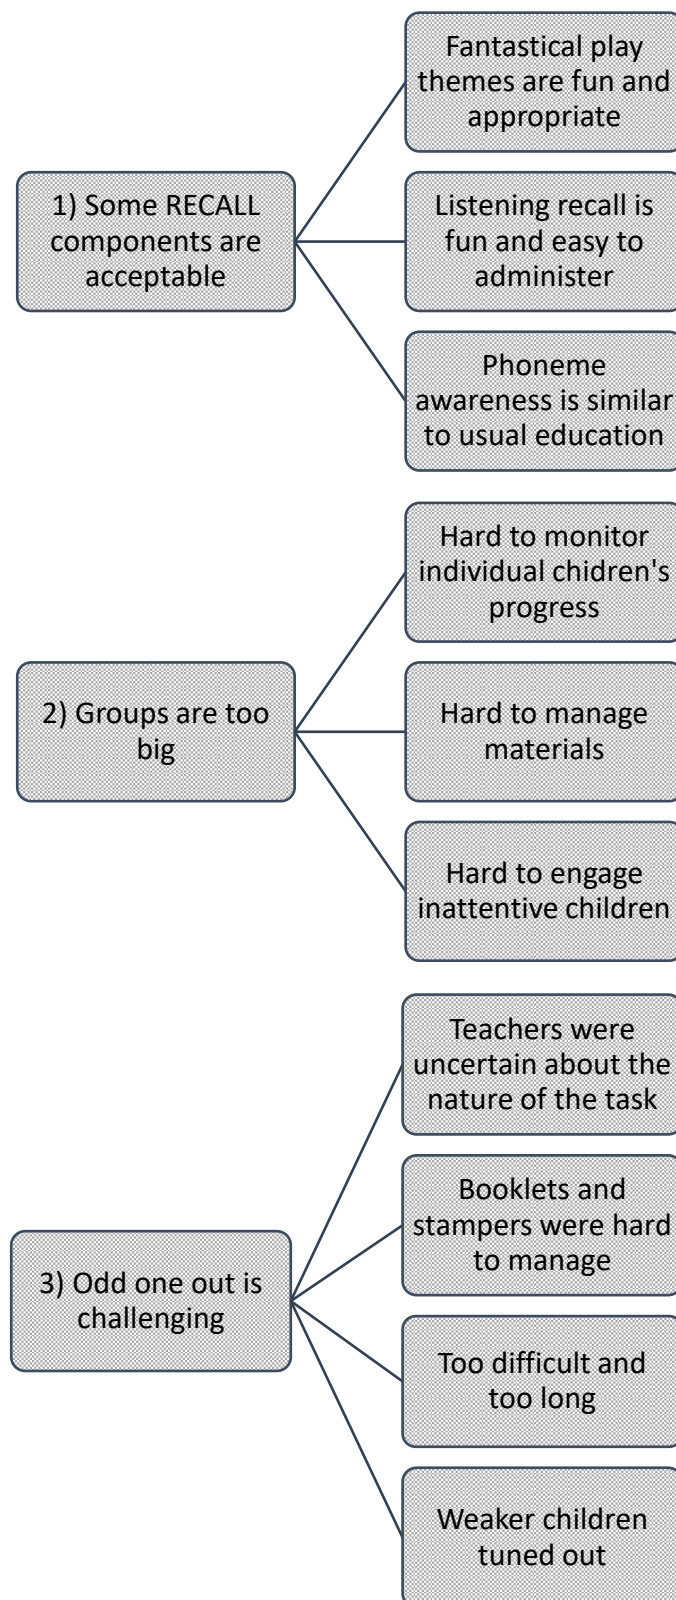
1) Some RECALL components are acceptable

Fantastical play themes are fun and appropriate

Listening recall is fun and easy to administer

Phoneme awareness is similar to usual education

2) Groups are too big

Hard to monitor individual chidren's progress

Hard to manage materials

Hard to engage inattentive children

3) Odd one out is challenging

Teachers were uncertain about the nature of the task

Booklets and stampers were hard to manage

Too difficult and too long

Weaker children tuned out